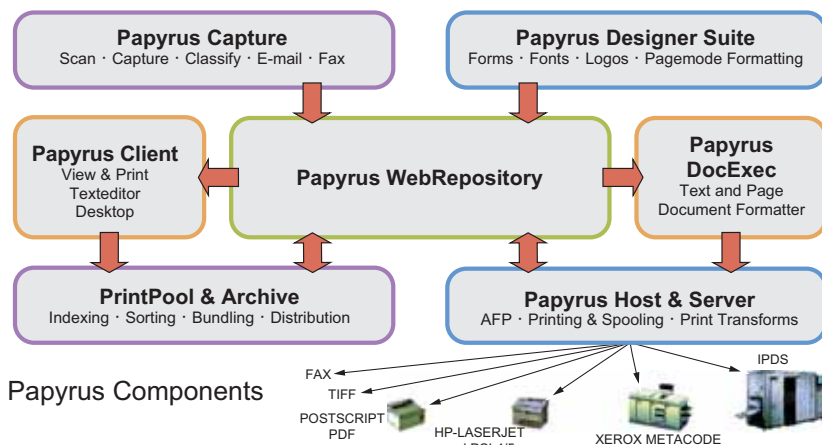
Papyrus Capture
Scan · Capture · Classify · E-mail · Fax

Papyrus Designer Suite
Forms · Fonts · Logos · Pagemode Formatting

Papyrus Client
View & Print
Texteditor
Desktop

Papyrus WebRepository

Papyrus DocExec
Text and Page
Document Formatter

PrintPool & Archive
Indexing · Sorting · Bundling · Distribution

Papyrus Host & Server
AFP · Printing & Spooling · Print Transforms

Papyrus Components

FAX
TIFF
POSTSCRIPT
PDF
HP-LASERJET
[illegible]
XEROX METACODE
IPDS